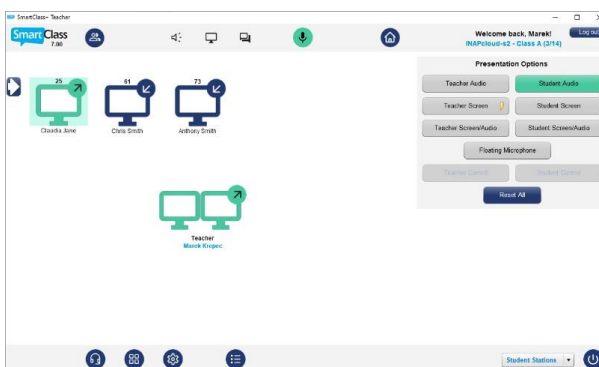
SmartClass+ Teacher

SmartClass 7.00

Welcome back, Marek!
INAPcloud-s2 - Class A (3/14)

Log out

25
Claudia Jane

61
Chris Smith

73
Anthony Smith

Presentation Options

Teacher Audio
Student Audio
Teacher Screen
Student Screen
Teacher Screen/Audio
Student Screen/Audio
Floating Microphone
Teacher Control
Student Control
Reset All

Teacher
Marek Krupec

Student Stations